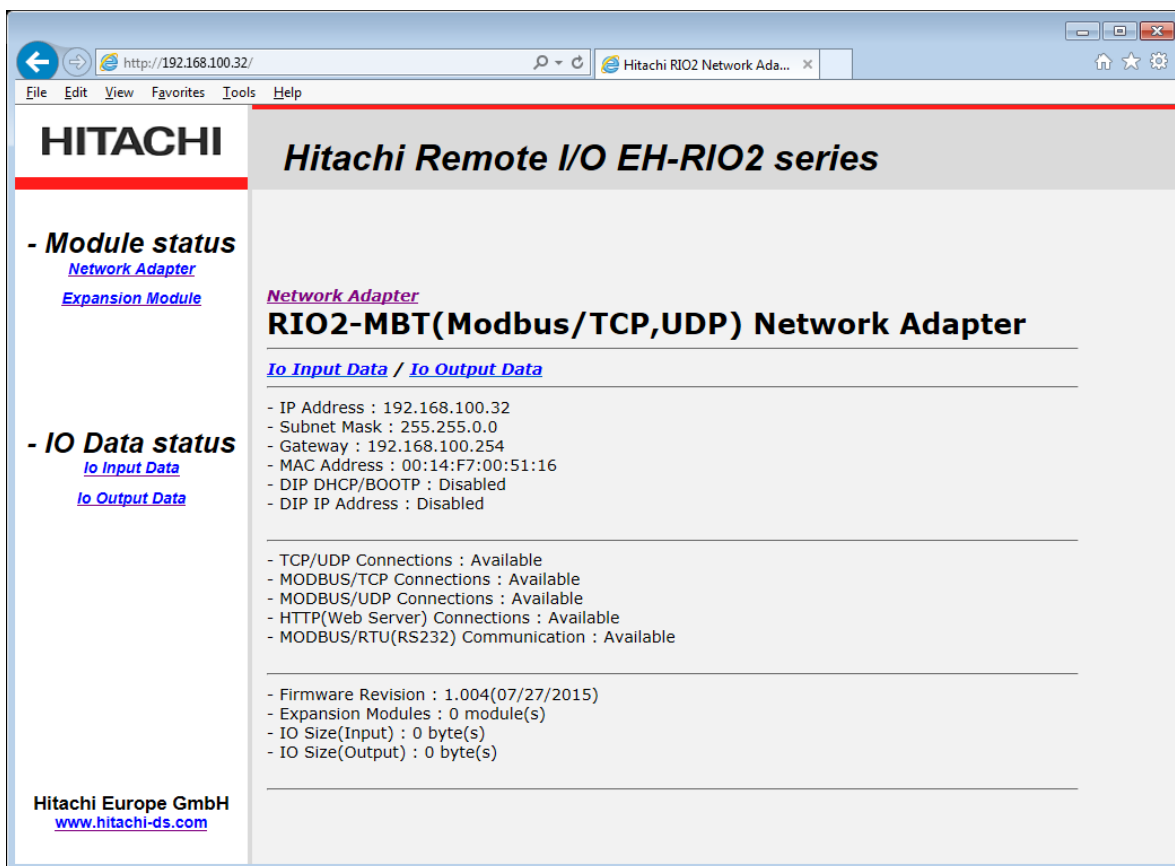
http://192.168.100.32/
Hitachi RIO2 Network Ada...
File Edit View Favorites Tools Help

HITACHI

Hitachi Remote I/O EH-RIO2 series

- Module status
Network Adapter
Expansion Module

- IO Data status
Io Input Data
Io Output Data

Hitachi Europe GmbH
www.hitachi-ds.com

Network Adapter
RIO2-MBT(Modbus/TCP,UDP) Network Adapter

Io Input Data / Io Output Data

- IP Address : 192.168.100.32
- Subnet Mask : 255.255.0.0
- Gateway : 192.168.100.254
- MAC Address : 00:14:F7:00:51:16
- DIP DHCP/BOOTP : Disabled
- DIP IP Address : Disabled

- TCP/UDP Connections : Available
- MODBUS/TCP Connections : Available
- MODBUS/UDP Connections : Available
- HTTP(Web Server) Connections : Available
- MODBUS/RTU(RS232) Communication : Available

- Firmware Revision : 1.004(07/27/2015)
- Expansion Modules : 0 module(s)
- IO Size(Input) : 0 byte(s)
- IO Size(Output) : 0 byte(s)